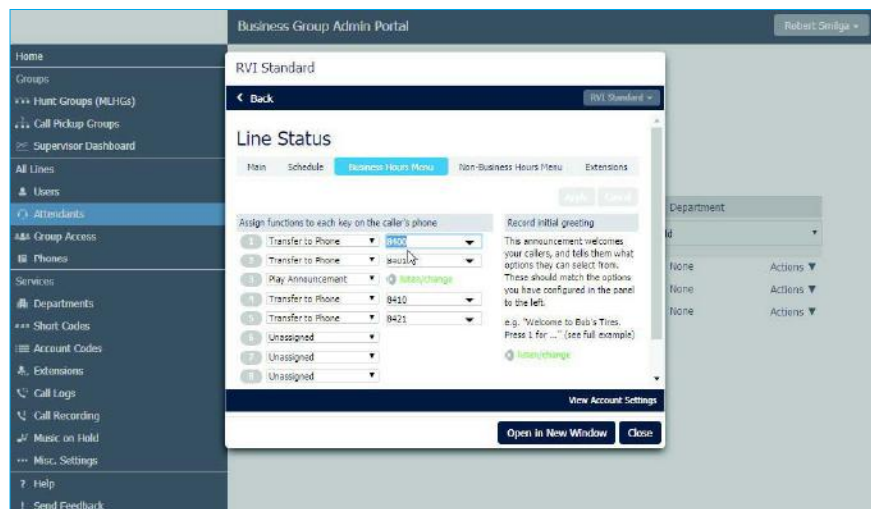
Business Group Admin Portal

Robert Smiga ▾

Home
Groups
Hunt Groups (MLHGs)
Call Pickup Groups
Supervisor Dashboard
All Lines
Users
Attendants
Group Access
Phones
Services
Departments
Short Codes
Account Codes
Extensions
Call Logs
Call Recording
Music on Hold
Misc. Settings
? Help
! Send Feedback

RVI Standard

‹ Back

RVI Standard ▾

Line Status

Main | Schedule | Business Hours Menu | Non-Business Hours Menu | Extensions

Apply | Cancel

Assign functions to each key on the caller's phone

| | | |
|---|---|---|
| 1 | Transfer to Phone ▾ | 8400 ▾ |
| 2 | Transfer to Phone ▾ | 8401 ▾ |
| 3 | Play Announcement ▾ | listen/change |
| 4 | Transfer to Phone ▾ | 8410 ▾ |
| 5 | Transfer to Phone ▾ | 8421 ▾ |
| 6 | Unassigned ▾ | |
| 7 | Unassigned ▾ | |
| 8 | Unassigned ▾ | |

Record initial greeting

This announcement welcomes your callers, and tells them what options they can select from. These should match the options you have configured in the panel to the left.

e.g. "Welcome to Bob's Tires. Press 1 for ..." (see full example)

listen/change

View Account Settings

Open in New Window | Close

Department
ld ▾

None Actions ▼
None Actions ▼
None Actions ▼